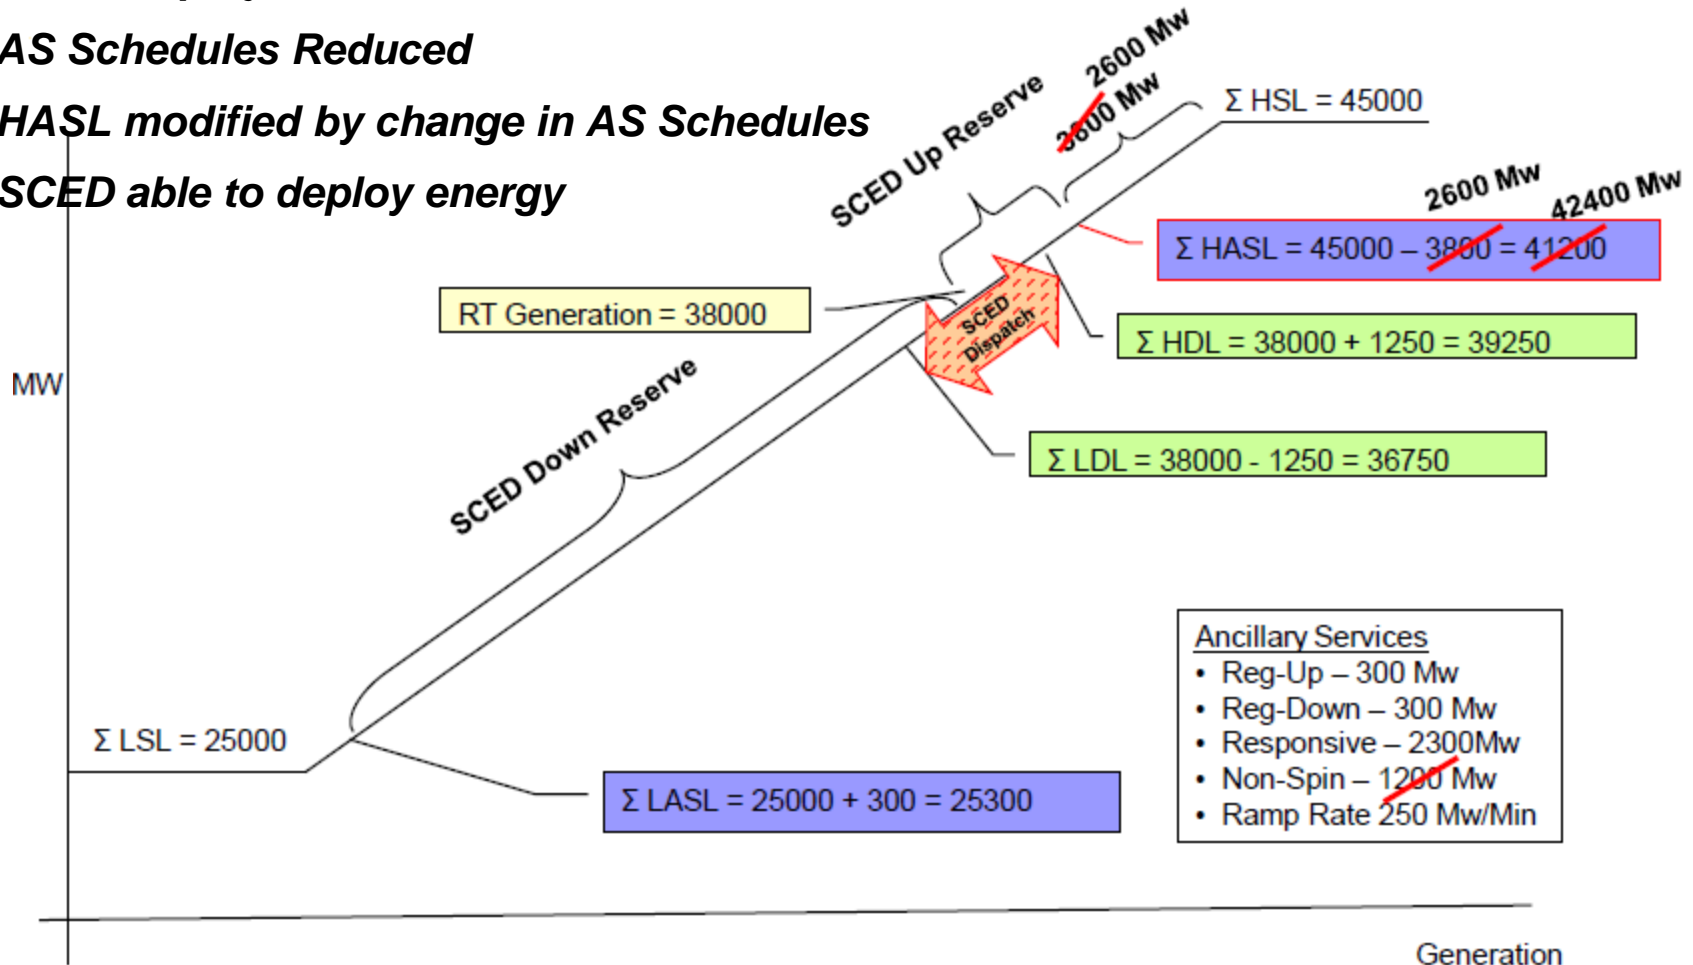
AS Schedules Reduced
HASL modified by change in AS Schedules
SCED able to deploy energy

SCED Up Reserve
2600 Mw
3800 Mw
Σ HSL = 45000
2600 Mw
42400 Mw
Σ HASL = 45000 – 3800 = 41200
RT Generation = 38000
SCED Dispatch
Σ HDL = 38000 + 1250 = 39250
MW
SCED Down Reserve
Σ LDL = 38000 - 1250 = 36750
Ancillary Services
• Reg-Up – 300 Mw
• Reg-Down – 300 Mw
• Responsive – 2300Mw
• Non-Spin – 1200 Mw
• Ramp Rate 250 Mw/Min
Σ LSL = 25000
Σ LASL = 25000 + 300 = 25300
Generation